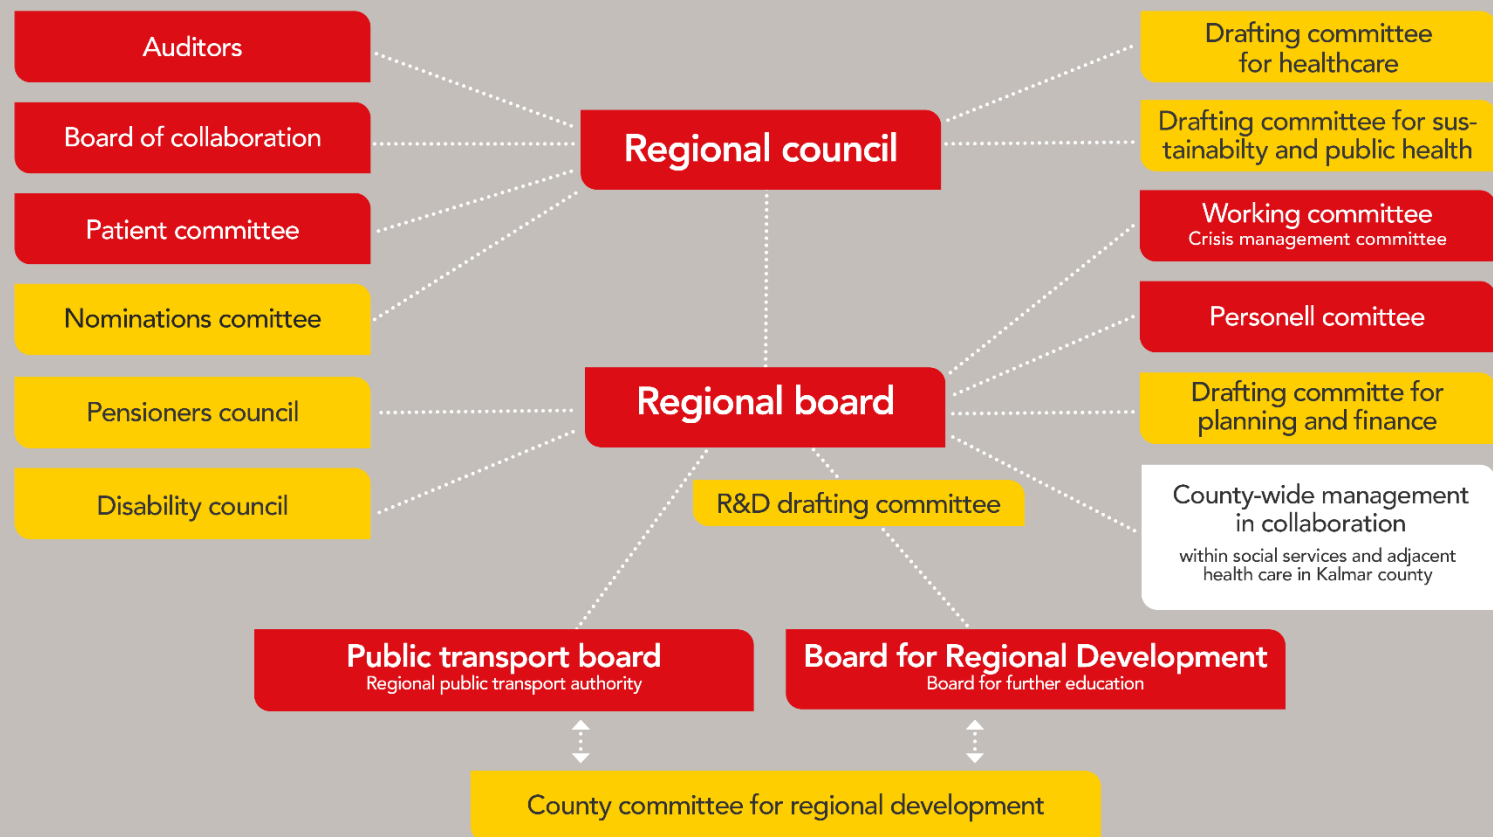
Auditors

Board of collaboration

Patient committee

Nominations comittee

Pensioners council

Disability council

Regional council

Regional board

R&D drafting committee

Drafting committee for healthcare

Drafting committee for sustainabilty and public health

Working committee
Crisis management committee

Personell comittee

Drafting committe for planning and finance

County-wide management in collaboration
within social services and adjacent health care in Kalmar county

Public transport board
Regional public transport authority

Board for Regional Development
Board for further education

County committee for regional development